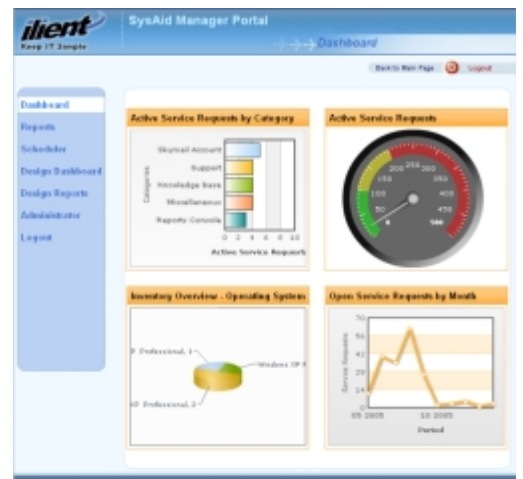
ilient
Keep IT Simple

SysAid Manager Portal

Dashboard

Back to Main Page Logout

Dashboard
Reports
Scheduler
Design Dashboard
Design Reports
Administrator
Logout

Active Service Requests by Category

Skymail Account
Support
Knowledge Base
Miscellaneous
Reports Console

Categories

0 2 4 6 8 10
Active Service Requests

Active Service Requests

0 50 100 150 200 250 300 350 400 450 500

Inventory Overview - Operating System

P Professional, 1
Windows XP
P Professional, 2

Open Service Requests by Month

70
50
30
10
0

Service Requests

05 2005
10 2005
Period